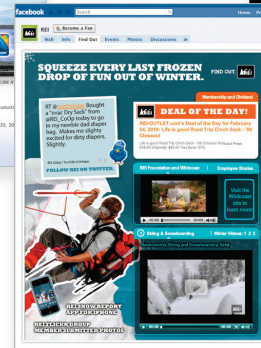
facebook

Home Pro

REI

Become a Fan

Wall Info Find Out Events Photos Discussions

SQUEEZE EVERY LAST FROZEN DROP OF FUN OUT OF WINTER.

FIND OUT

RT @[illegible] Bought a "Dry Sack" from @REI_CoOp today to go in my newbie dad diaper bag. Makes me slightly excited for dirty diapers. Slightly.

FOLLOW REI ON TWITTER

Membership and Dividend

REI DEAL OF THE DAY!

REI-OUTLET.com's Deal of the Day for February 24, 2010: Life is good Road Trip Cinch Sack - '09 Closeout

REI Foundation and Wildcoast Employee Stories

Visit the Wildcoast site to learn more

Skiing & Snowboarding Winter Videos! 1 2 3

REI SNOW REPORT APP FOR IPHONE

REI FLICKR GROUP MEMBER SUBMITTED PHOTOS